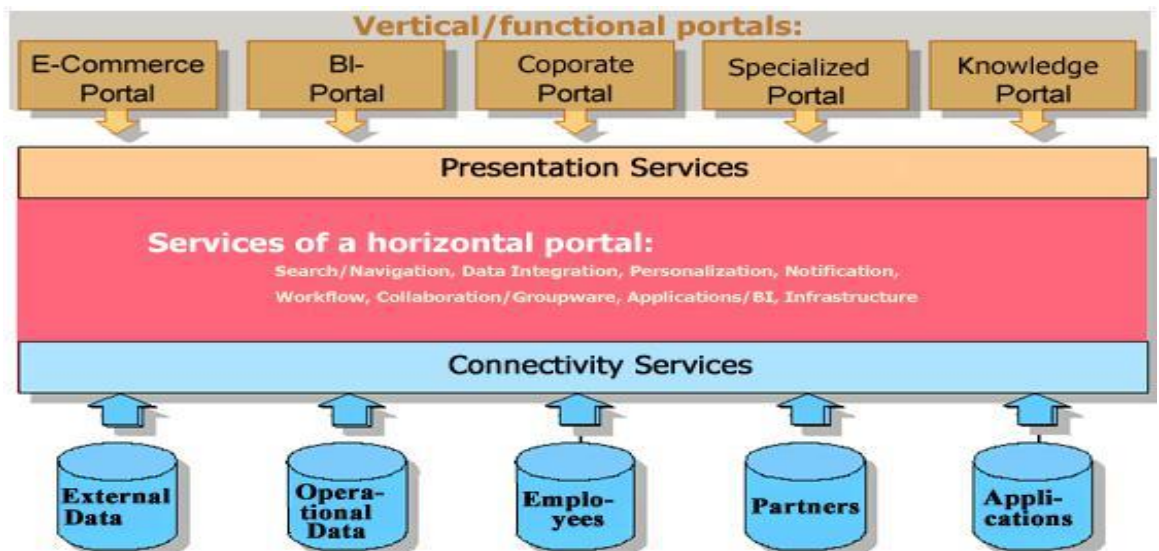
Vertical/functional portals:

E-Commerce Portal

BI-Portal

Coporate Portal

Specialized Portal

Knowledge Portal

Presentation Services

Services of a horizontal portal:

Search/Navigation, Data Integration, Personalization, Notification, Workflow, Collaboration/Groupware, Applications/BI, Infrastructure

Connectivity Services

External Data

Operational Data

Employees

Partners

Applications